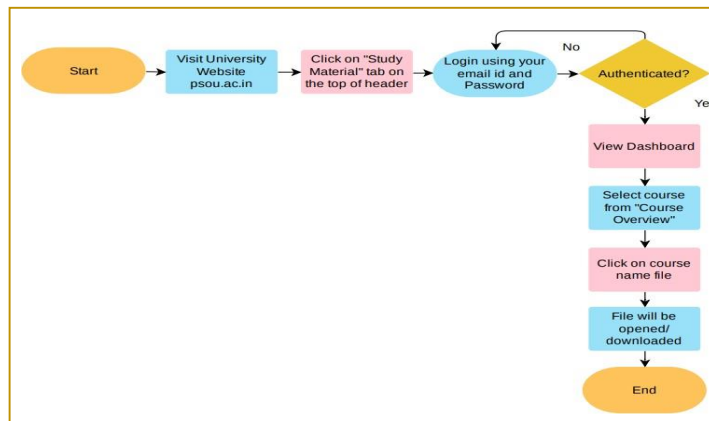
Start

Visit University Website psou.ac.in

Click on "Study Material" tab on the top of header

Login using your email id and Password

No

Authenticated?

Ye

View Dashboard

Select course from "Course Overview"

Click on course name file

File will be opened/ downloaded

End